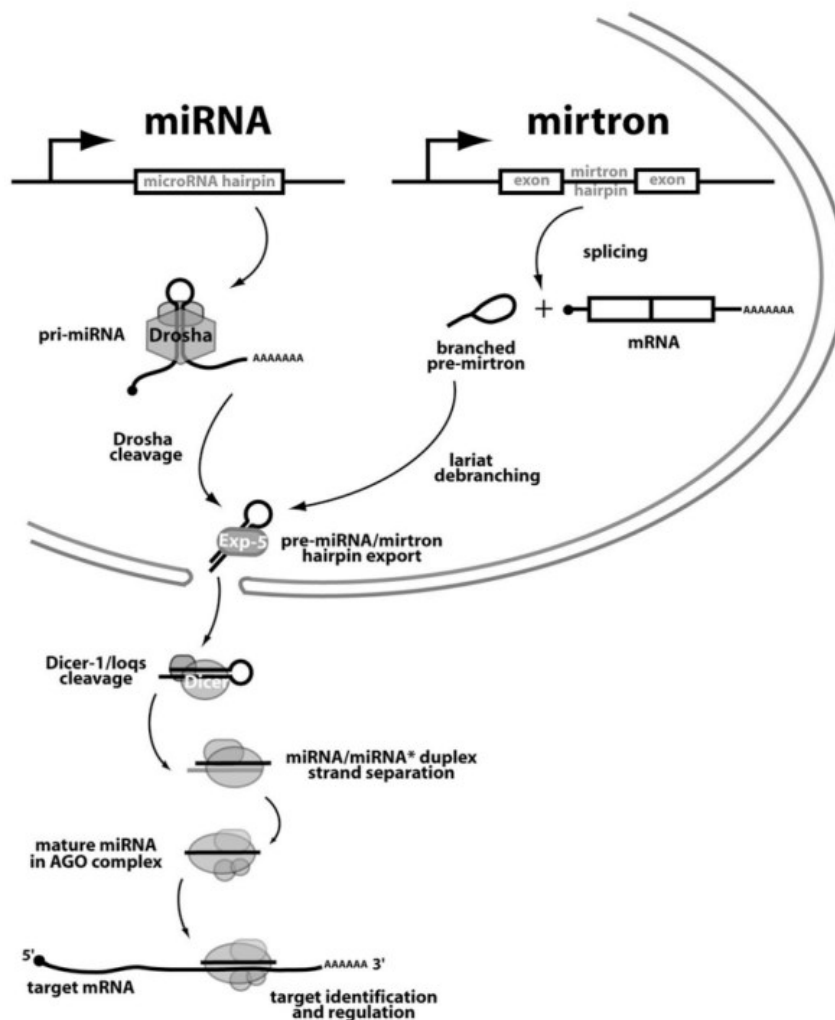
miRNA

microRNA hairpin

mirtron

exon mirtron hairpin exon

splicing

pri-miRNA Drosha AAAAAAA

branched pre-mirtron

+ AAAAAAA

mRNA

Drosha cleavage

lariat debranching

Exp-5 pre-miRNA/mirtron hairpin export

Dicer-1/loqs cleavage

Dicer

miRNA/miRNA* duplex strand separation

mature miRNA in AGO complex

5'

AAAAAA 3'

target mRNA

target identification and regulation